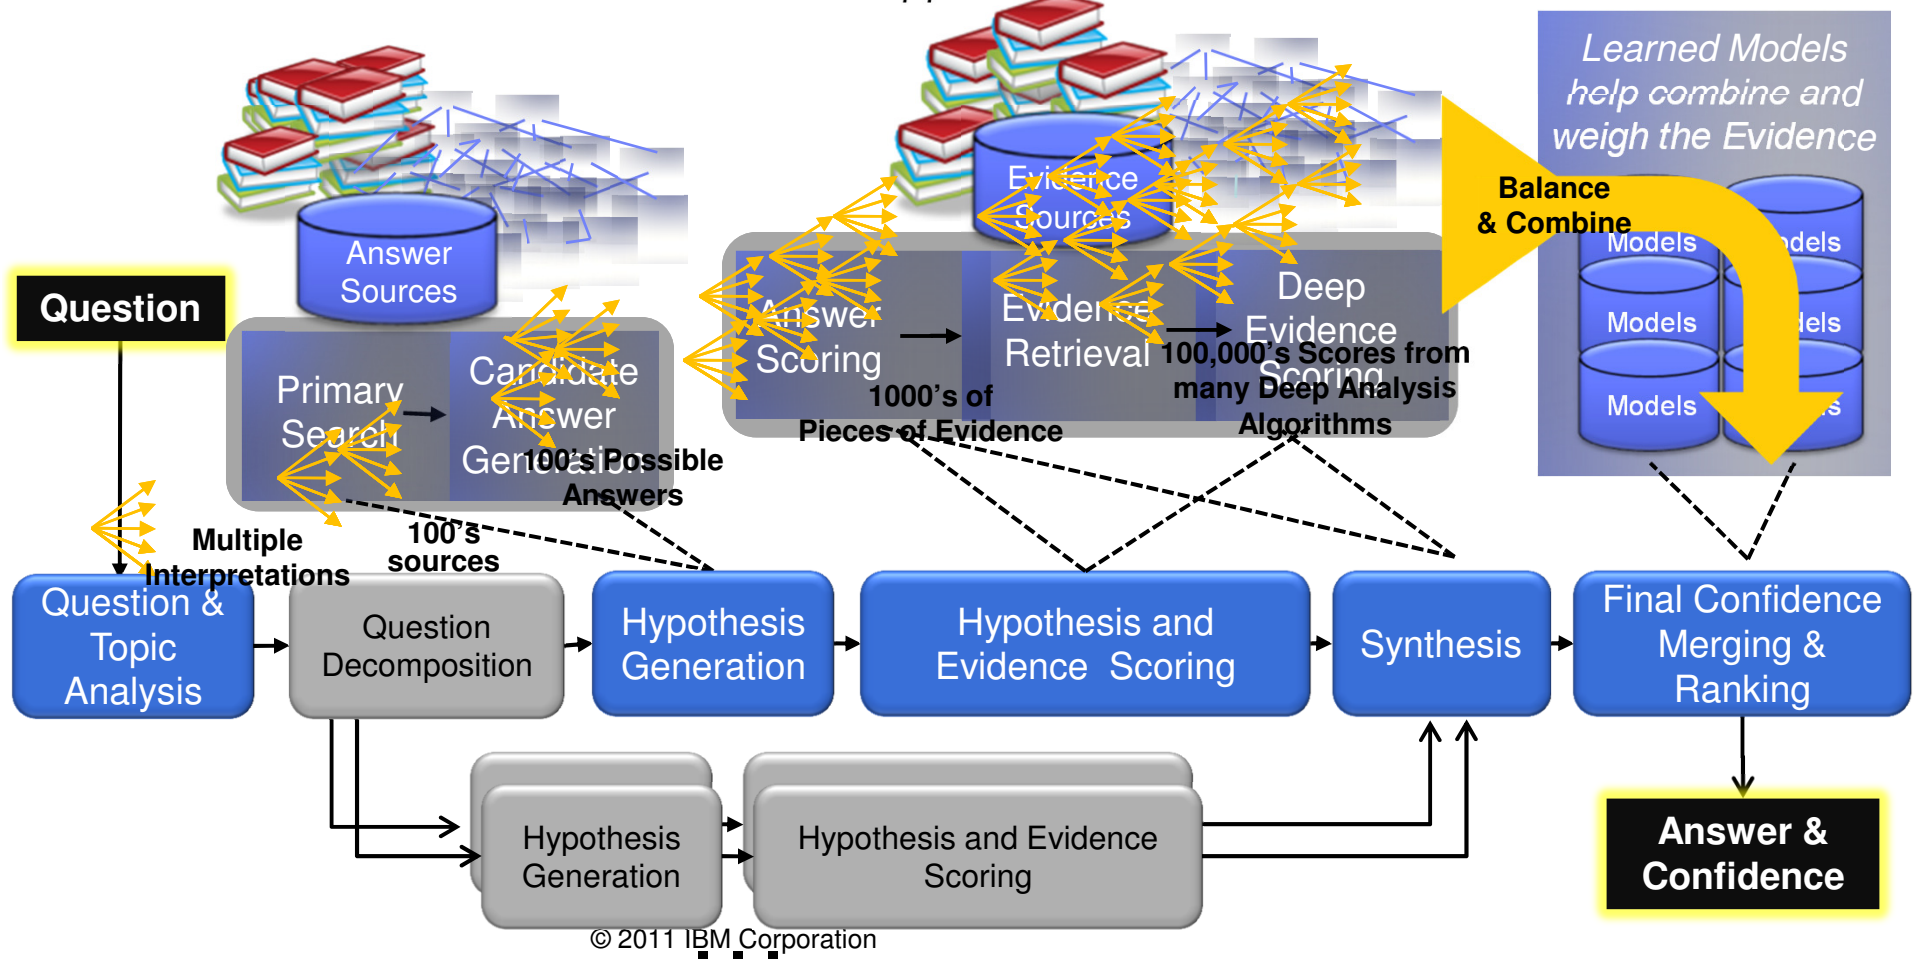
Learned Models help combine and weigh the Evidence

Balance & Combine

Models

Models

Models

Models

Models

Models

Answer Sources

Evidence Sources

Question

Primary Search

Candidate Answer Generation

Answer Scoring

Evidence Retrieval

Deep Evidence Scoring

100,000's Scores from many Deep Analysis Algorithms

1000's of Pieces of Evidence

100's Possible Answers

Multiple Interpretations

100's sources

Question & Topic Analysis

Question Decomposition

Hypothesis Generation

Hypothesis and Evidence Scoring

Synthesis

Final Confidence Merging & Ranking

Hypothesis Generation

Hypothesis and Evidence Scoring

Answer & Confidence

© 2011 IBM Corporation